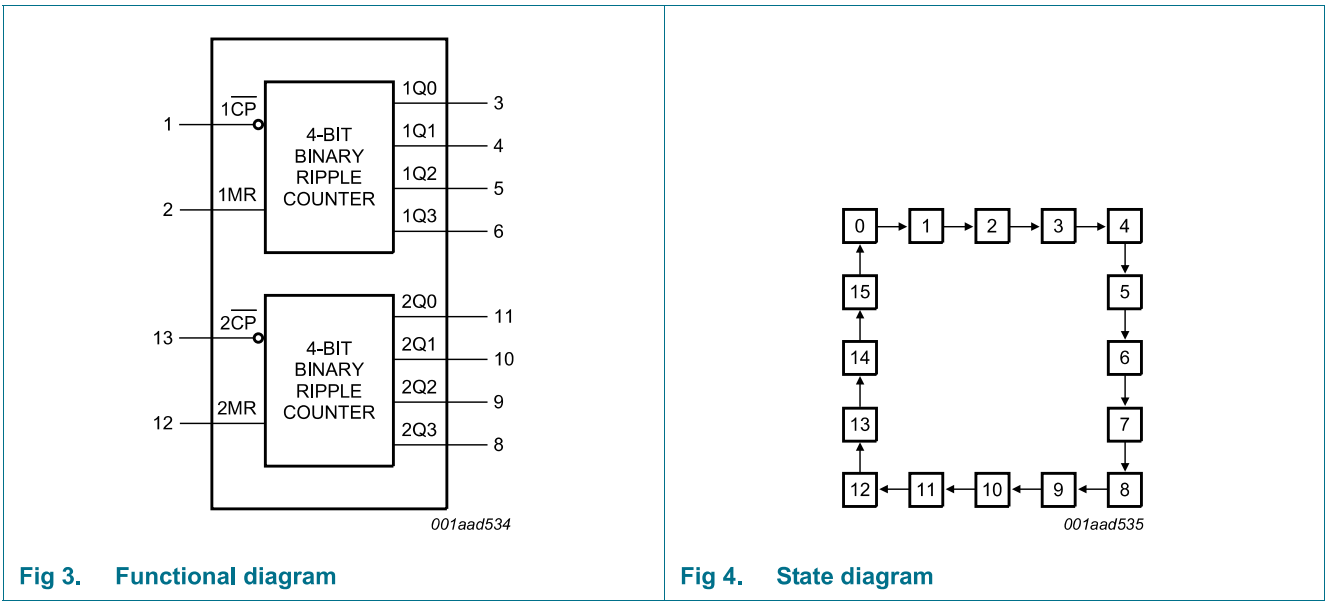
1
$1\overline{CP}$
2
1MR
4-BIT BINARY RIPPLE COUNTER
1Q0
3
1Q1
4
1Q2
5
1Q3
6
13
$2\overline{CP}$
12
2MR
4-BIT BINARY RIPPLE COUNTER
2Q0
11
2Q1
10
2Q2
9
2Q3
8
001aad534

Fig 3. Functional diagram

0
1
2
3
4
15
5
14
6
13
7
12
11
10
9
8
001aad535

Fig 4. State diagram